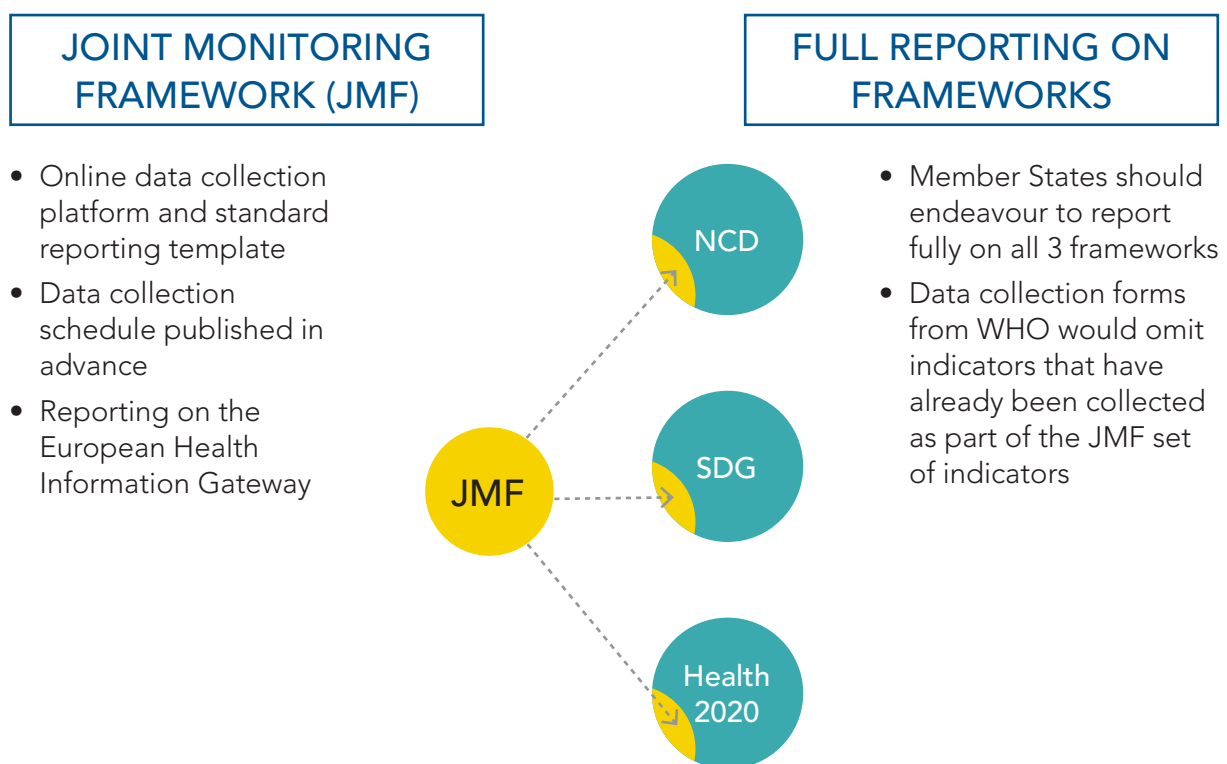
JOINT MONITORING FRAMEWORK (JMF)

FULL REPORTING ON FRAMEWORKS

• Online data collection platform and standard reporting template
• Data collection schedule published in advance
• Reporting on the European Health Information Gateway

NCD

SDG

JMF

Health 2020

• Member States should endeavour to report fully on all 3 frameworks
• Data collection forms from WHO would omit indicators that have already been collected as part of the JMF set of indicators